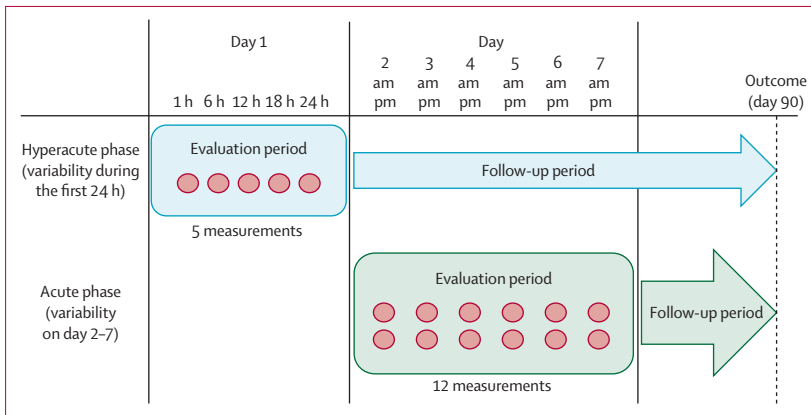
| | Day 1 | Day | Outcome (day 90) |
|---|---|---|---|
| | 1 h 6 h 12 h 18 h 24 h | 2 am pm, 3 am pm, 4 am pm, 5 am pm, 6 am pm, 7 am pm | |

Hyperacute phase (variability during the first 24 h)

Evaluation period

5 measurements

Follow-up period

Acute phase (variability on day 2–7)

Evaluation period

12 measurements

Follow-up period